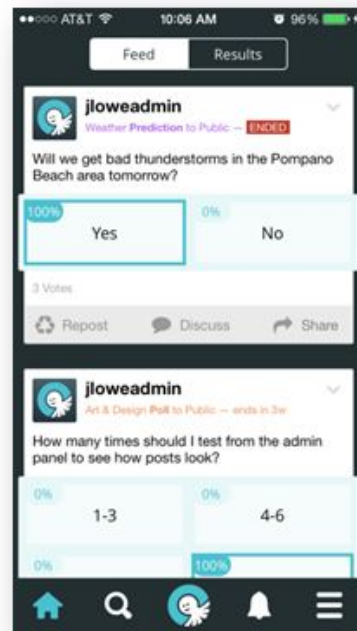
●●○○○ AT&T 10:06 AM 96%

Feed | Results

jloweadmin
Weather Prediction to Public — ENDED

Will we get bad thunderstorms in the Pompano Beach area tomorrow?

100%
Yes

0%
No

3 Votes

Repost
Discuss
Share

jloweadmin
Art & Design Poll to Public — ends in 3w

How many times should I test from the admin panel to see how posts look?

0%
1-3

0%
4-6

0%

100%